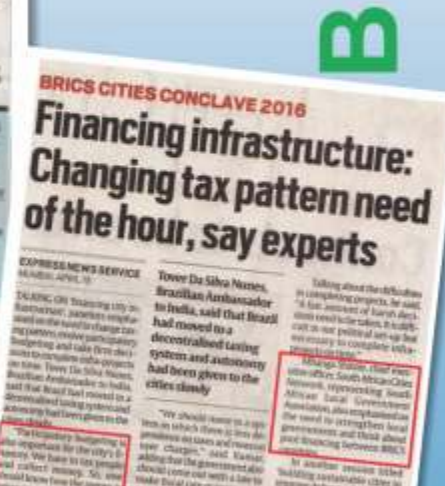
BRICS CITIES CONCLAVE 2016

Financing infrastructure: Changing tax pattern need of the hour, say experts

EXPRESS NEWS SERVICE
MUMBAI, APRIL 15

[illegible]

Tovar Da Silva Nunes, Brazilian Ambassador to India, said that Brazil had moved to a decentralised taxing system and autonomy had been given to the cities slowly

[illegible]

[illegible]